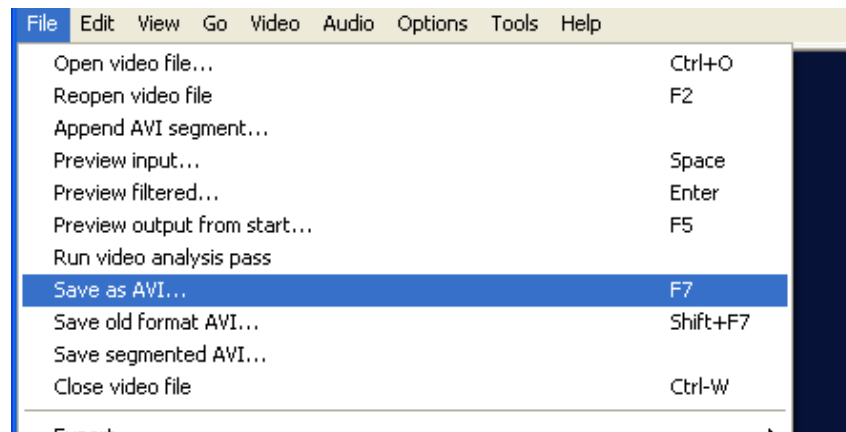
File Edit View Go Video Audio Options Tools Help

Open video file... Ctrl+O
Reopen video file F2
Append AVI segment...
Preview input... Space
Preview filtered... Enter
Preview output from start... F5
Run video analysis pass
Save as AVI... F7
Save old format AVI... Shift+F7
Save segmented AVI...
Close video file Ctrl-W

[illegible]